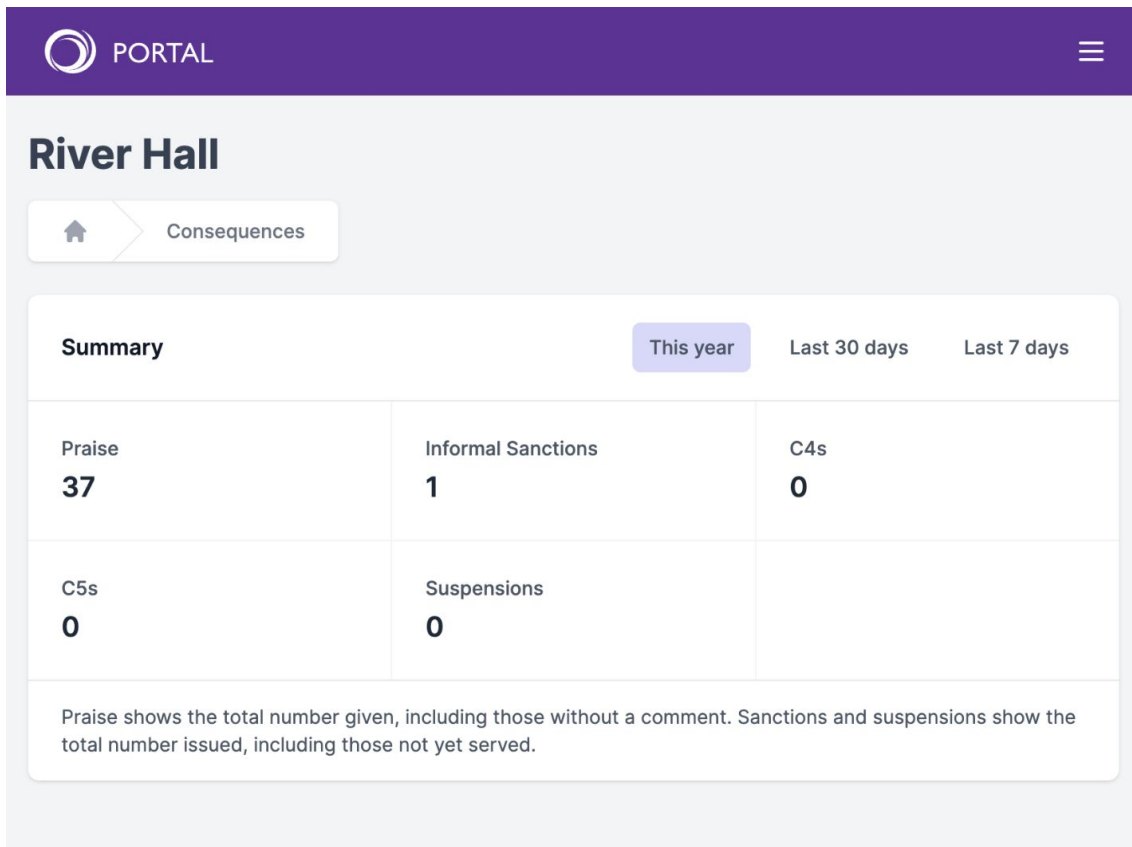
PORTAL

River Hall

Consequences

Summary

This year Last 30 days Last 7 days

Praise
37

Informal Sanctions
1

C4s
0

C5s
0

Suspensions
0

Praise shows the total number given, including those without a comment. Sanctions and suspensions show the total number issued, including those not yet served.